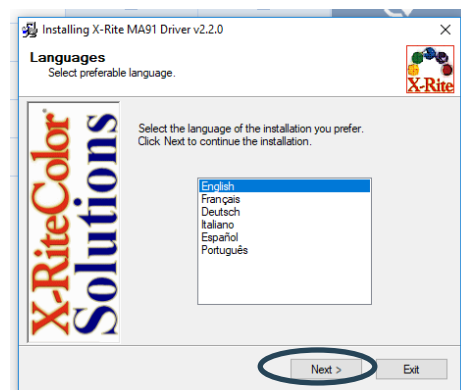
Installing X-Rite MA91 Driver v2.2.0

Languages
Select preferable language.

X-Rite

X-RiteColor Solutions

Select the language of the installation you prefer.
Click Next to continue the installation.

English
Français
Deutsch
Italiano
Español
Português

Next >

Exit